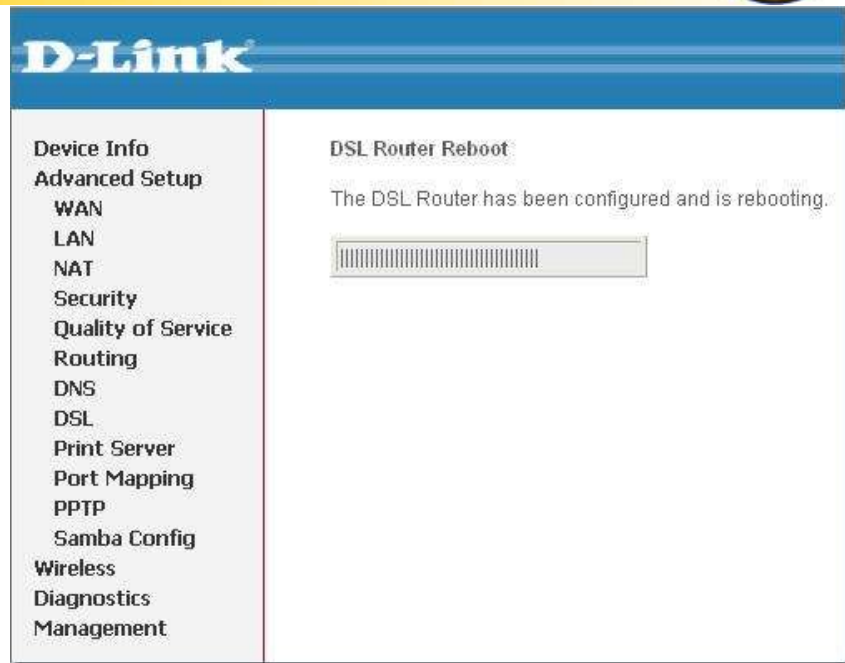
D-Link

Device Info
Advanced Setup
WAN
LAN
NAT
Security
Quality of Service
Routing
DNS
DSL
Print Server
Port Mapping
PPTP
Samba Config
Wireless
Diagnostics
Management

DSL Router Reboot

The DSL Router has been configured and is rebooting.